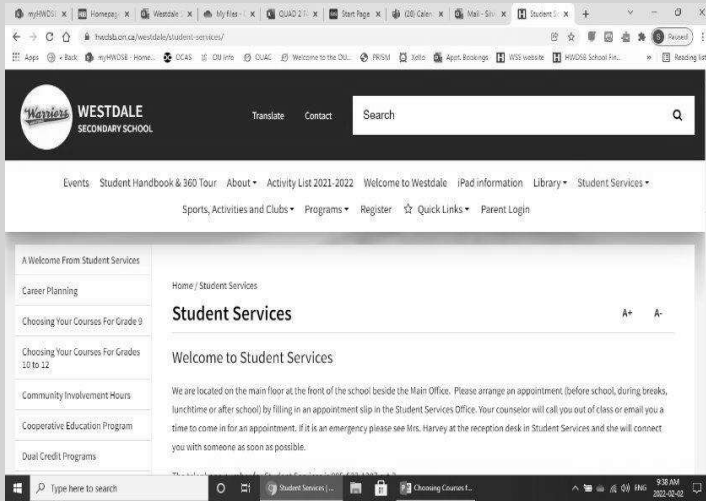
myHWDSB | Homepage | Westdale | My files | QUAD 2 | Start Page | (20) Calen | Mail - Silv | Student S | +

hwdsb.on.ca/westdale/student-services/

Apps | « Back | myHWDSB - Home... | OCAS | OU info | OUAC | Welcome to the OU... | PRISM | Xello | Appt. Bookings | WSS website | HWDSB School Fin... | » | Reading list

Paused

Warriors WESTDALE SECONDARY SCHOOL

Translate Contact Search

Events Student Handbook & 360 Tour About ▾ Activity List 2021-2022 Welcome to Westdale iPad information Library ▾ Student Services ▾

Sports, Activities and Clubs ▾ Programs ▾ Register ☆ Quick Links ▾ Parent Login

A Welcome From Student Services

Career Planning

Choosing Your Courses For Grade 9

Choosing Your Courses For Grades 10 to 12

Community Involvement Hours

Cooperative Education Program

Dual Credit Programs

Home / Student Services

Student Services

A+ A-

Welcome to Student Services

We are located on the main floor at the front of the school beside the Main Office. Please arrange an appointment (before school, during breaks, lunchtime or after school) by filling in an appointment slip in the Student Services Office. Your counselor will call you out of class or email you a time to come in for an appointment. If it is an emergency please see Mrs. Harvey at the reception desk in Student Services and she will connect you with someone as soon as possible.

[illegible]

Type here to search

Student Services | ...

Choosing Courses f...

ENG 9:38 AM 2022-02-02